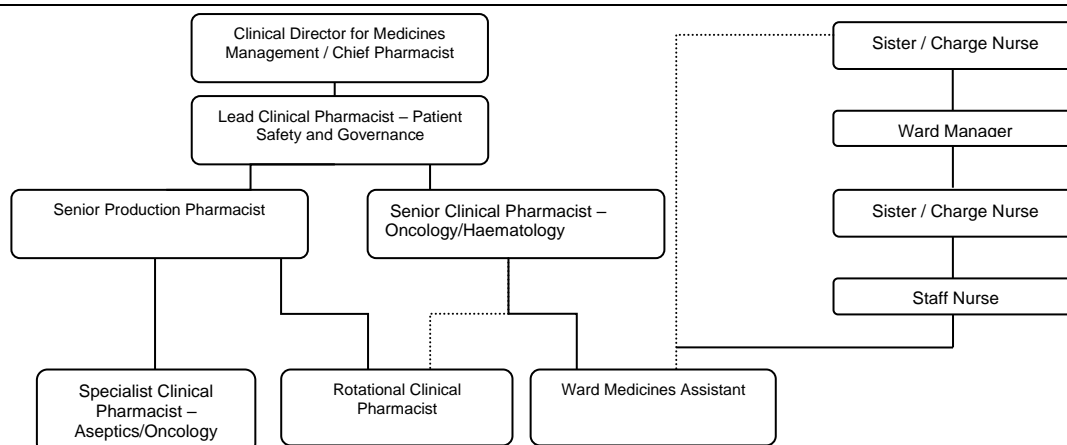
Clinical Director for Medicines Management / Chief Pharmacist

Lead Clinical Pharmacist – Patient Safety and Governance

Senior Production Pharmacist

Senior Clinical Pharmacist – Oncology/Haematology

Specialist Clinical Pharmacist – Aseptics/Oncology

Rotational Clinical Pharmacist

Ward Medicines Assistant

Sister / Charge Nurse

Ward Manager

Sister / Charge Nurse

Staff Nurse